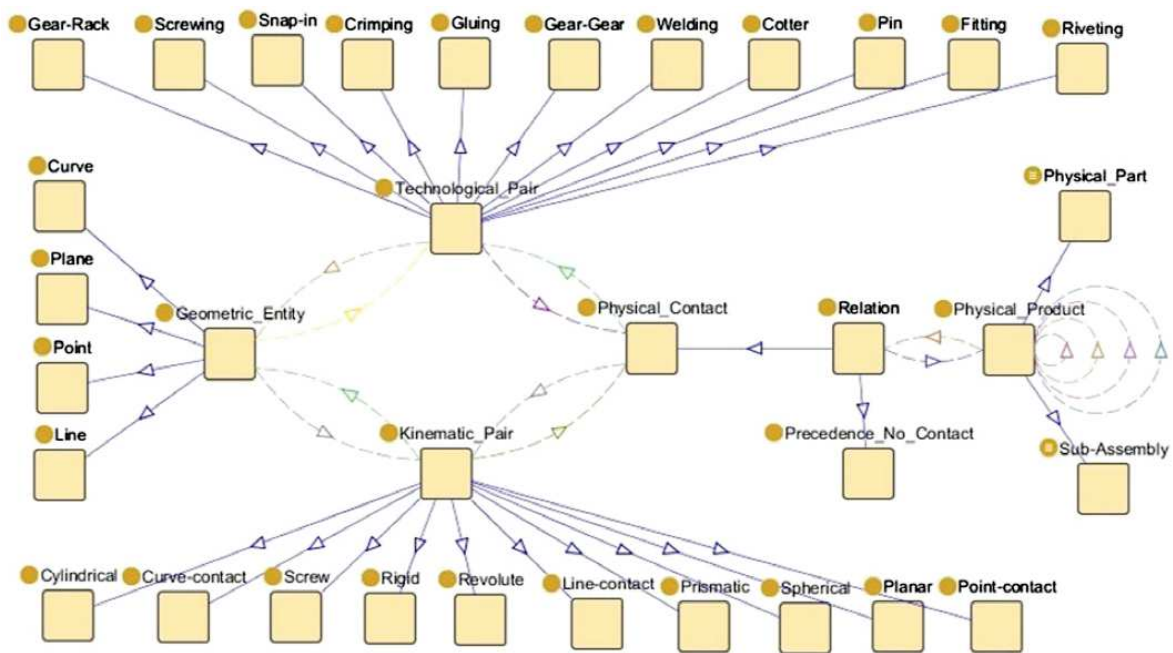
Gear-Rack
Screwing
Snap-in
Crimping
Gluing
Gear-Gear
Welding
Cotter
Pin
Fitting
Riveting

Curve
Technological_Pair
Physical_Part
Plane
Geometric_Entity
Physical_Contact
Relation
Physical_Product
Point
Line
Kinematic_Pair
Precedence_No_Contact
Sub-Assembly

Cylindrical
Curve-contact
Screw
Rigid
Revolute
Line-contact
Prismatic
Spherical
Planar
Point-contact